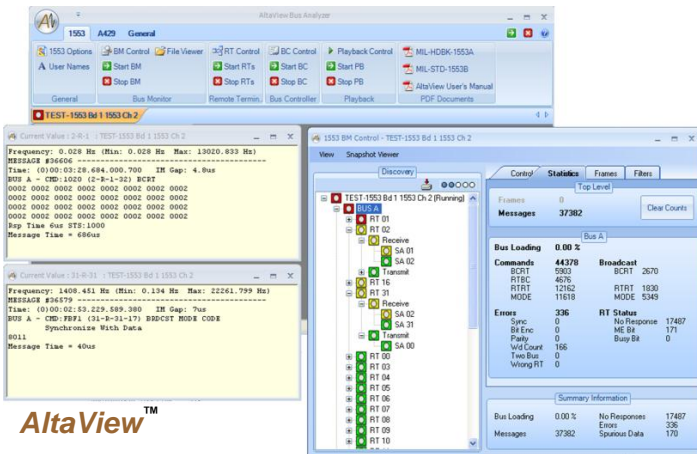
AltaView Bus Analyzer

1553 A429 General

1553 Options
User Names
General

BM Control
File Viewer
Start BM
Stop BM
Bus Monitor

RT Control
Start RTs
Stop RTs
Remote Termin.

BC Control
Start BC
Stop BC
Bus Controller

Playback Control
Start PB
Stop PB
Playback

MIL-HDBK-1553A
MIL-STD-1553B
AltaView User's Manual
PDF Documents

TEST-1553 Bd 1 1553 Ch 2

Current Value : 2-R-1 : TEST-1553 Bd 1 1553 Ch 2

Frequency: 0.028 Hz (Min: 0.028 Hz Max: 13020.833 Hz)
MESSAGE #36606 ----------------------------------------
Time: (0)00:03:28.684.000.700 IM Gap: 4.8us
BUS A - CMD:1020 (2-R-1-32) BCRT
0002 0002 0002 0002 0002 0002 0002 0002
0002 0002 0002 0002 0002 0002 0002 0002
0002 0002 0002 0002 0002 0002 0002 0002
0002 0002 0002 0002 0002 0002 0002 0002
Rsp Time 6us STS:1000
Message Time = 686us

Current Value : 31-R-31 : TEST-1553 Bd 1 1553 Ch 2

Frequency: 1408.451 Hz (Min: 0.134 Hz Max: 22261.799 Hz)
MESSAGE #36579 ----------------------------------------
Time: (0)00:02:53.229.589.380 IM Gap: 7us
BUS A - CMD:FBF1 (31-R-31-17) BRDCST MODE CODE
Synchronize With Data
8011
Message Time = 40us

AltaView™

1553 BM Control - TEST-1553 Bd 1 1553 Ch 2

View Snapshot Viewer

Discovery

TEST-1553 Bd 1 1553 Ch 2 (Running)
BUS A
RT 01
RT 02
Receive
SA 01
SA 02
Transmit
RT 16
RT 31
Receive
SA 02
SA 31
Transmit
SA 00
RT 00
RT 03
RT 04
RT 05
RT 06
RT 07
RT 08
RT 09
RT 10

Control Statistics Frames Filters

Top Level
Frames 0
Messages 37382
Clear Counts

Bus A
Bus Loading 0.00 %

Commands 44378
BCRT 5903
RTBC 4676
RTRT 12162
MODE 11618

Broadcast
BCRT 2670
RTRT 1830
MODE 5349

Errors 336
Sync 0
Bit Enc 0
Parity 0
Wd Count 166
Two Bus 0
Wrong RT 0

RT Status
No Response 17487
ME Bit 171
Busy Bit 0

Summary Information
Bus Loading 0.00 %
Messages 37382
No Responses 17487
Errors 336
Spurious Data 170